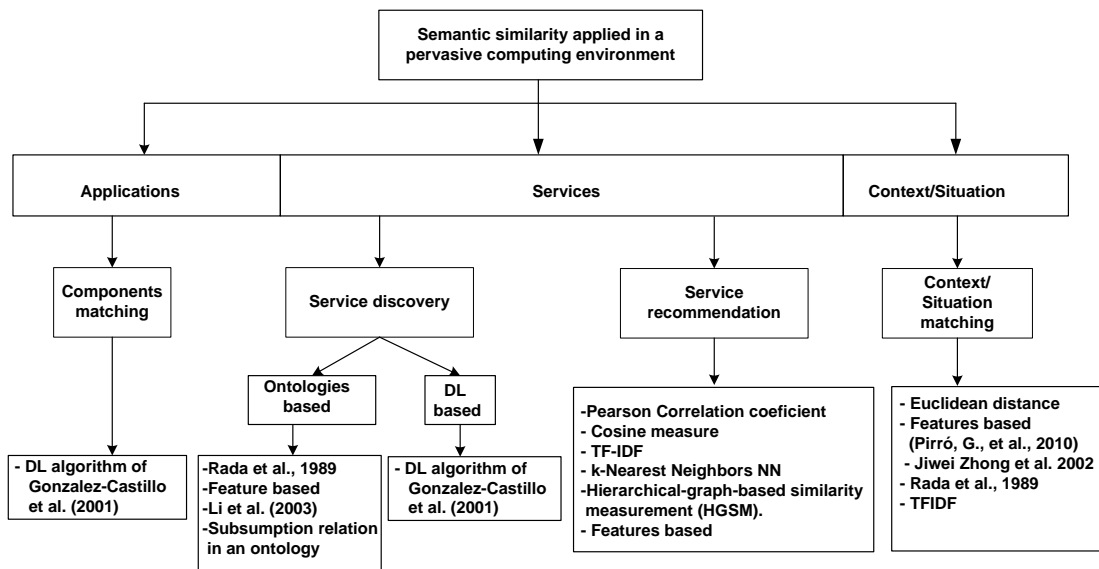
Semantic similarity applied in a pervasive computing environment

Applications

Services

Context/Situation

Components matching

Service discovery

Service recommendation

Context/ Situation matching

Ontologies based

DL based

- DL algorithm of Gonzalez-Castillo et al. (2001)

-Rada et al., 1989
-Feature based
-Li et al. (2003)
-Subsumption relation in an ontology

- DL algorithm of Gonzalez-Castillo et al. (2001)

-Pearson Correlation coeficient
- Cosine measure
- TF-IDF
- k-Nearest Neighbors NN
-Hierarchical-graph-based similarity measurement (HGSM).
- Features based

- Euclidean distance
- Features based (Pirró, G., et al., 2010)
- Jiwei Zhong et al. 2002
- Rada et al., 1989
- TFIDF